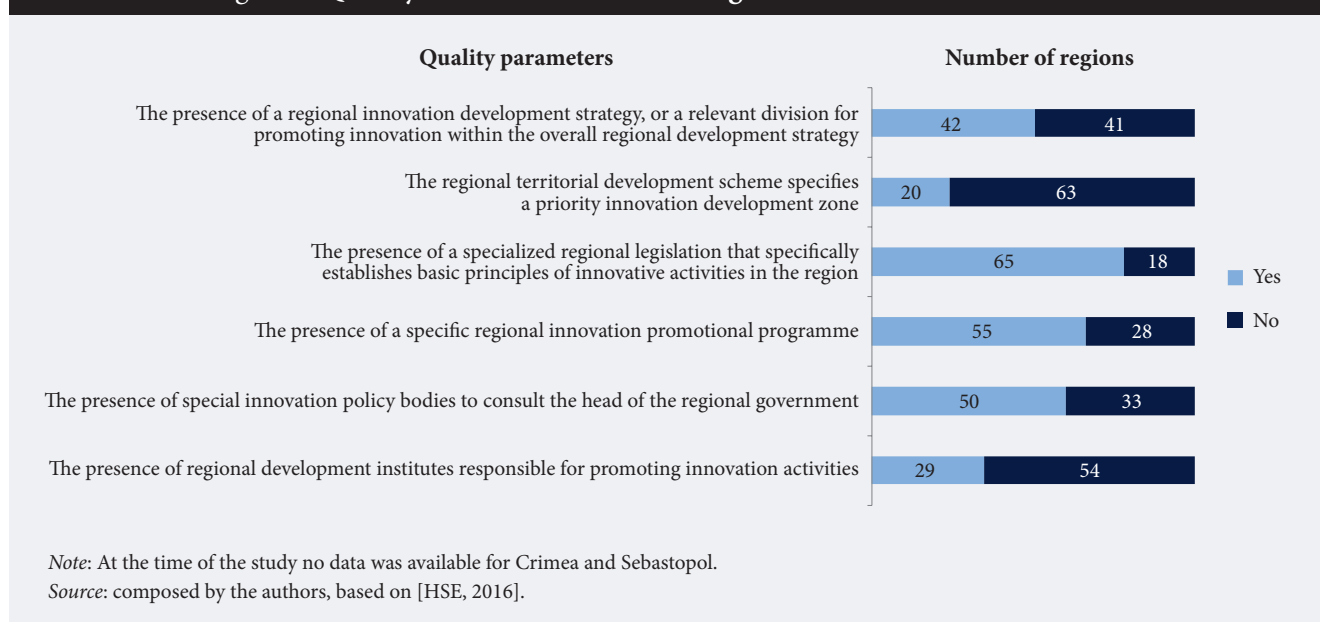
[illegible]

| Quality parameters | Number of regions |
|---|---|
| The presence of a regional innovation development strategy, or a relevant division for promoting innovation within the overall regional development strategy | 42 / 41 |
| The regional territorial development scheme specifies a priority innovation development zone | 20 / 63 |
| The presence of a specialized regional legislation that specifically establishes basic principles of innovative activities in the region | 65 / 18 |
| The presence of a specific regional innovation promotional programme | 55 / 28 |
| The presence of special innovation policy bodies to consult the head of the regional government | 50 / 33 |
| The presence of regional development institutes responsible for promoting innovation activities | 29 / 54 |

Yes
No

*Note*: At the time of the study no data was available for Crimea and Sebastopol.
*Source*: composed by the authors, based on [HSE, 2016].